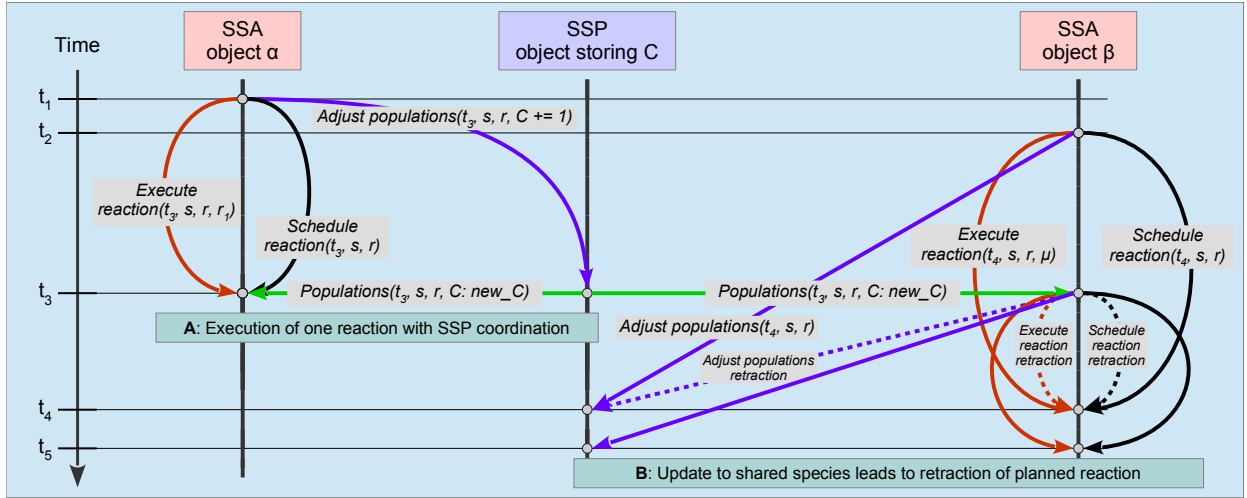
Time

SSA object α

SSP object storing C

SSA object β

$t_1$

$t_2$

$t_3$

$t_4$

$t_5$

Adjust populations($t_3$, s, r, C += 1)

Execute reaction($t_3$, s, r, $r_1$)

Schedule reaction($t_3$, s, r)

Execute reaction($t_4$, s, r, μ)

Schedule reaction($t_4$, s, r)

Populations($t_3$, s, r, C: new_C)

Populations($t_3$, s, r, C: new_C)

**A**: Execution of one reaction with SSP coordination

Adjust populations($t_4$, s, r)

Adjust populations retraction

Execute reaction retraction

Schedule reaction retraction

**B**: Update to shared species leads to retraction of planned reaction